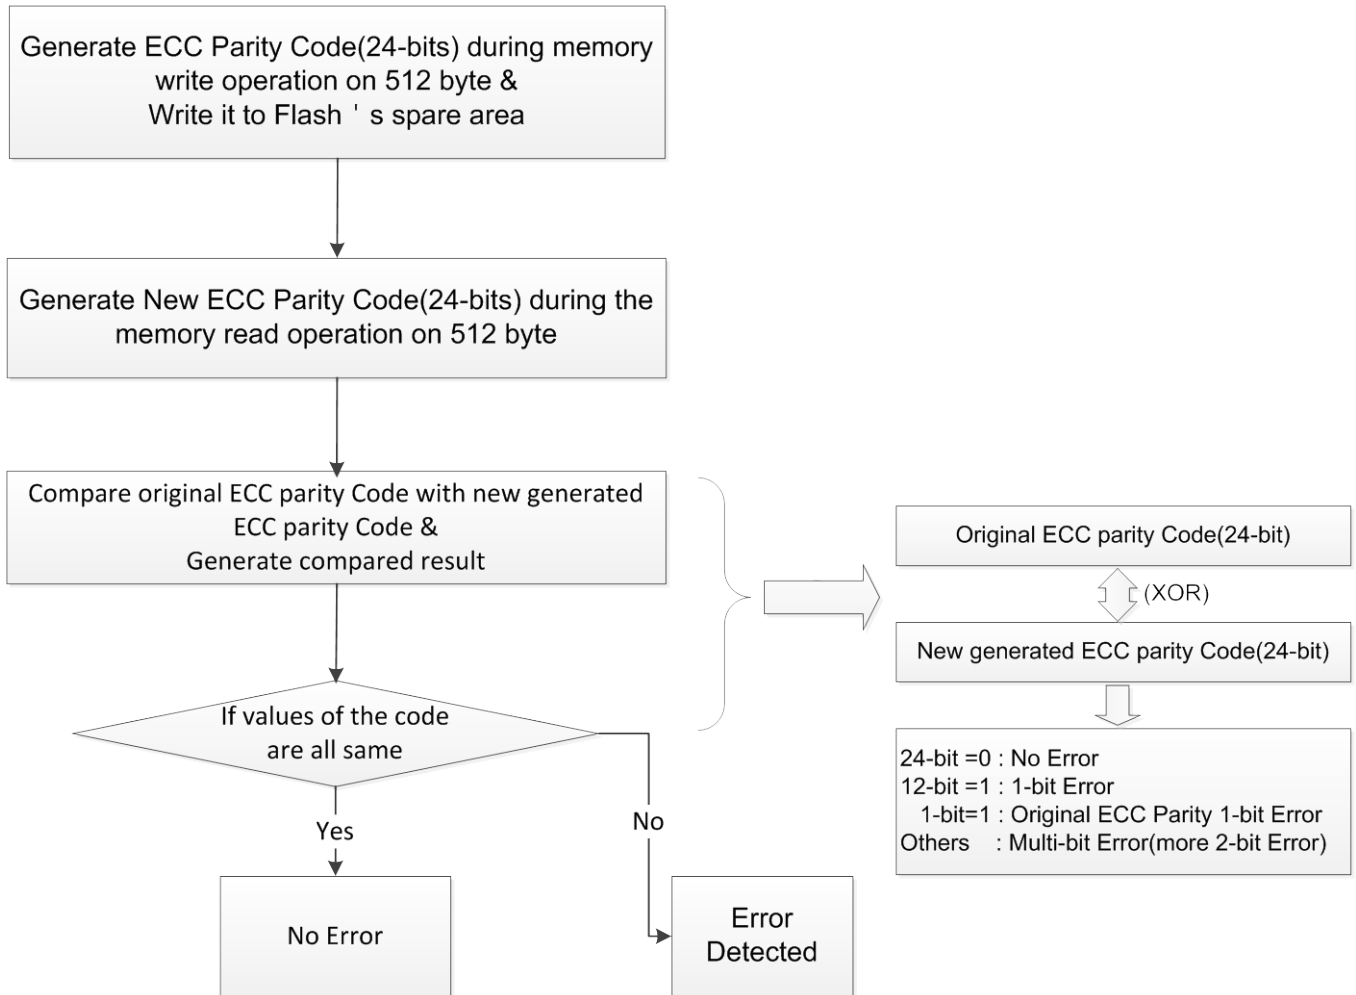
Generate ECC Parity Code(24-bits) during memory write operation on 512 byte &
Write it to Flash ' s spare area

Generate New ECC Parity Code(24-bits) during the memory read operation on 512 byte

Compare original ECC parity Code with new generated ECC parity Code &
Generate compared result

If values of the code are all same

Yes

No

No Error

Error Detected

Original ECC parity Code(24-bit)

(XOR)

New generated ECC parity Code(24-bit)

24-bit =0 : No Error
12-bit =1 : 1-bit Error
1-bit=1 : Original ECC Parity 1-bit Error
Others : Multi-bit Error(more 2-bit Error)